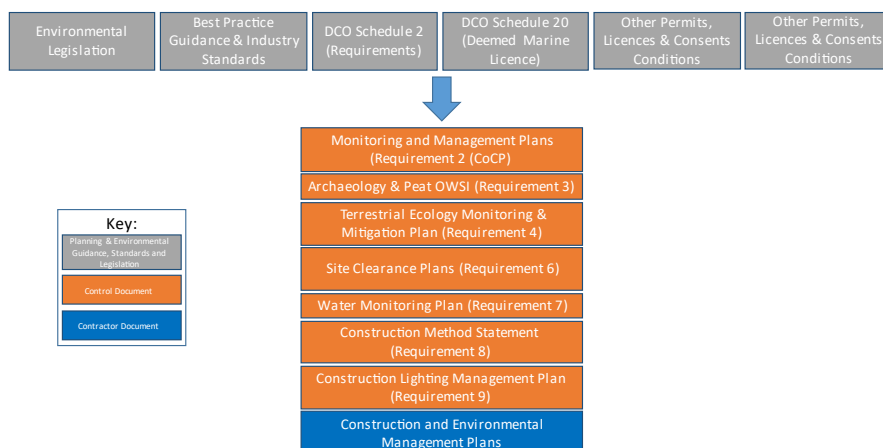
Environmental Legislation

Best Practice Guidance & Industry Standards

DCO Schedule 2 (Requirements)

DCO Schedule 20 (Deemed Marine Licence)

Other Permits, Licences & Consents Conditions

Other Permits, Licences & Consents Conditions

Key:

Planning & Environmental Guidance, Standards and Legislation

Control Document

Contractor Document

Monitoring and Management Plans (Requirement 2 (CoCP)

Archaeology & Peat OWSI (Requirement 3)

Terrestrial Ecology Monitoring & Mitigation Plan (Requirement 4)

Site Clearance Plans (Requirement 6)

Water Monitoring Plan (Requirement 7)

Construction Method Statement (Requirement 8)

Construction Lighting Management Plan (Requirement 9)

Construction and Environmental Management Plans